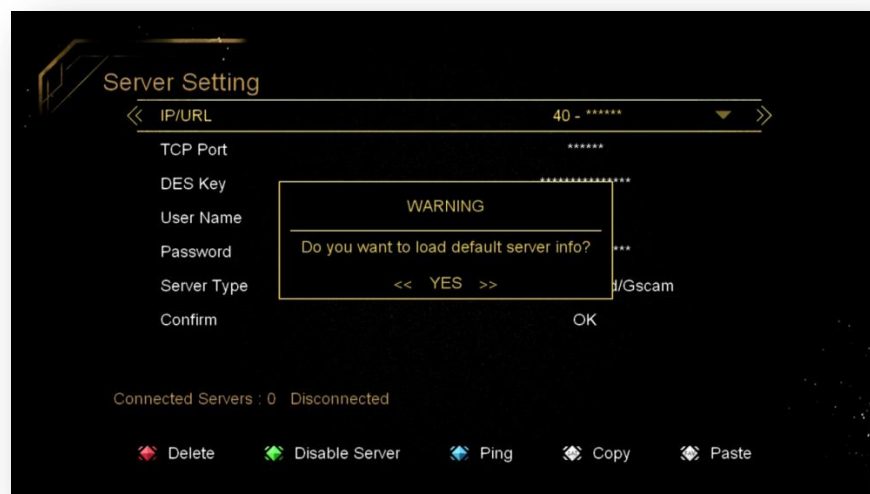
Server Setting

《 IP/URL 40 - ****** 》

TCP Port ******

DES Key **************

User Name

Password ***

Server Type d/Gscam

Confirm OK

WARNING

Do you want to load default server info?

<< YES >>

Connected Servers : 0 Disconnected

Delete Disable Server Ping Copy Paste